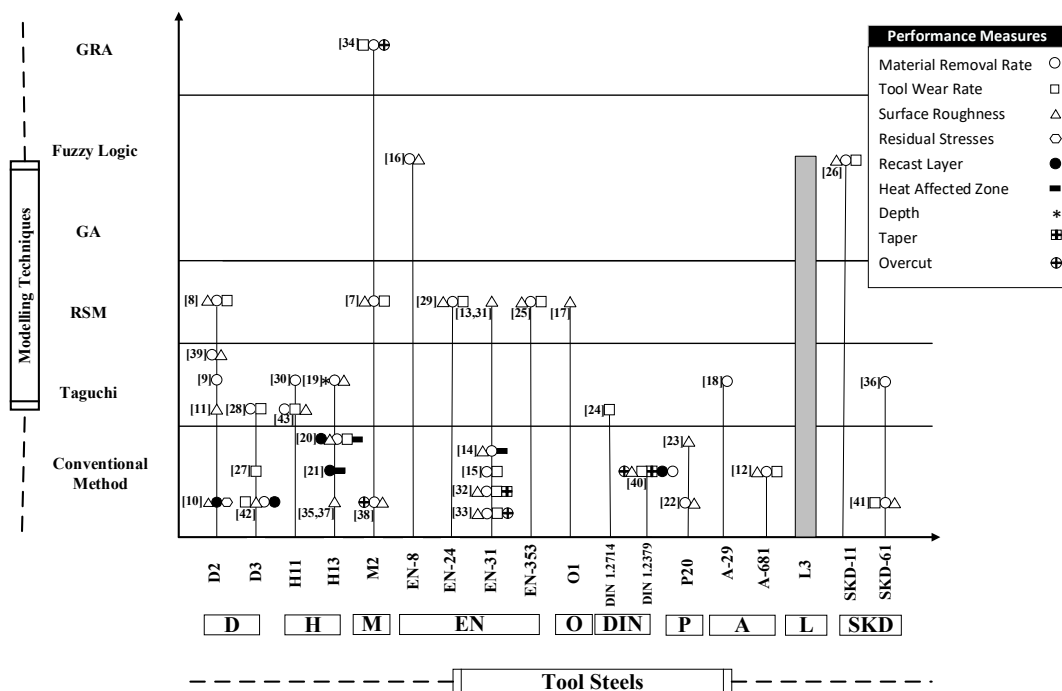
Modelling Techniques

GRA

Fuzzy Logic

GA

RSM

Taguchi

Conventional Method

Performance Measures
Material Removal Rate ○
Tool Wear Rate □
Surface Roughness △
Residual Stresses ⬡
Recast Layer ●
Heat Affected Zone ▬
Depth *
Taper ⊞
Overcut ⊕

[34]
[16]
[26]
[8]
[7]
[29]
[13,31]
[25]
[17]
[39]
[9]
[30]
[19]
[18]
[36]
[11]
[28]
[43]
[24]
[20]
[14]
[23]
[27]
[21]
[15]
[40]
[12]
[10]
[42]
[35,37]
[38]
[32]
[33]
[22]
[41]

D2 D3 H11 H13 M2 EN-8 EN-24 EN-31 EN-353 O1 DIN 1.2714 DIN 1.2379 P20 A-29 A-681 L3 SKD-11 SKD-61

D H M EN O DIN P A L SKD

Tool Steels